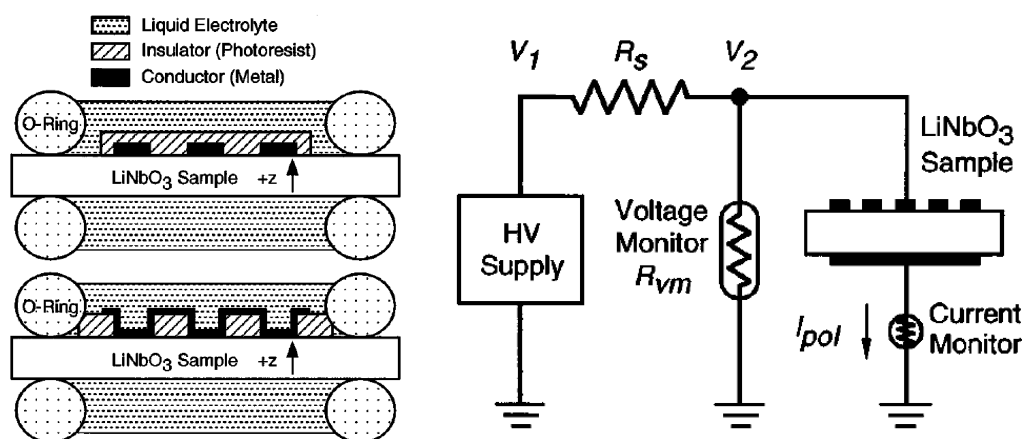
Liquid Electrolyte
Insulator (Photoresist)
Conductor (Metal)

O-Ring
$LiNbO_3$ Sample +z

O-Ring
$LiNbO_3$ Sample +z

$V_1$ $R_s$ $V_2$

HV Supply

Voltage Monitor $R_{vm}$

$LiNbO_3$ Sample

$I_{pol}$

Current Monitor